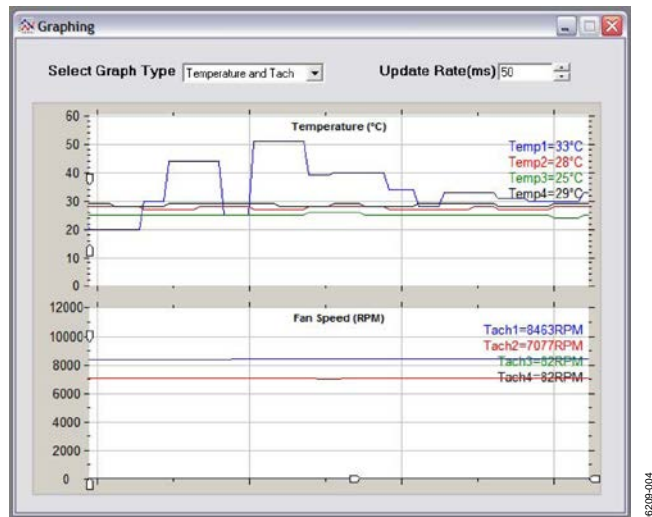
Graphing

Select Graph Type Temperature and Tach

Update Rate(ms) 50

Temperature (°C)

60
50
40
30
20
10
0

Temp1=33°C
Temp2=28°C
Temp3=25°C
Temp4=29°C

Fan Speed (RPM)

12000
10000
8000
6000
4000
2000
0

Tach1=8463RPM
Tach2=7077RPM
Tach3=82RPM
Tach4=82RPM

6209-004